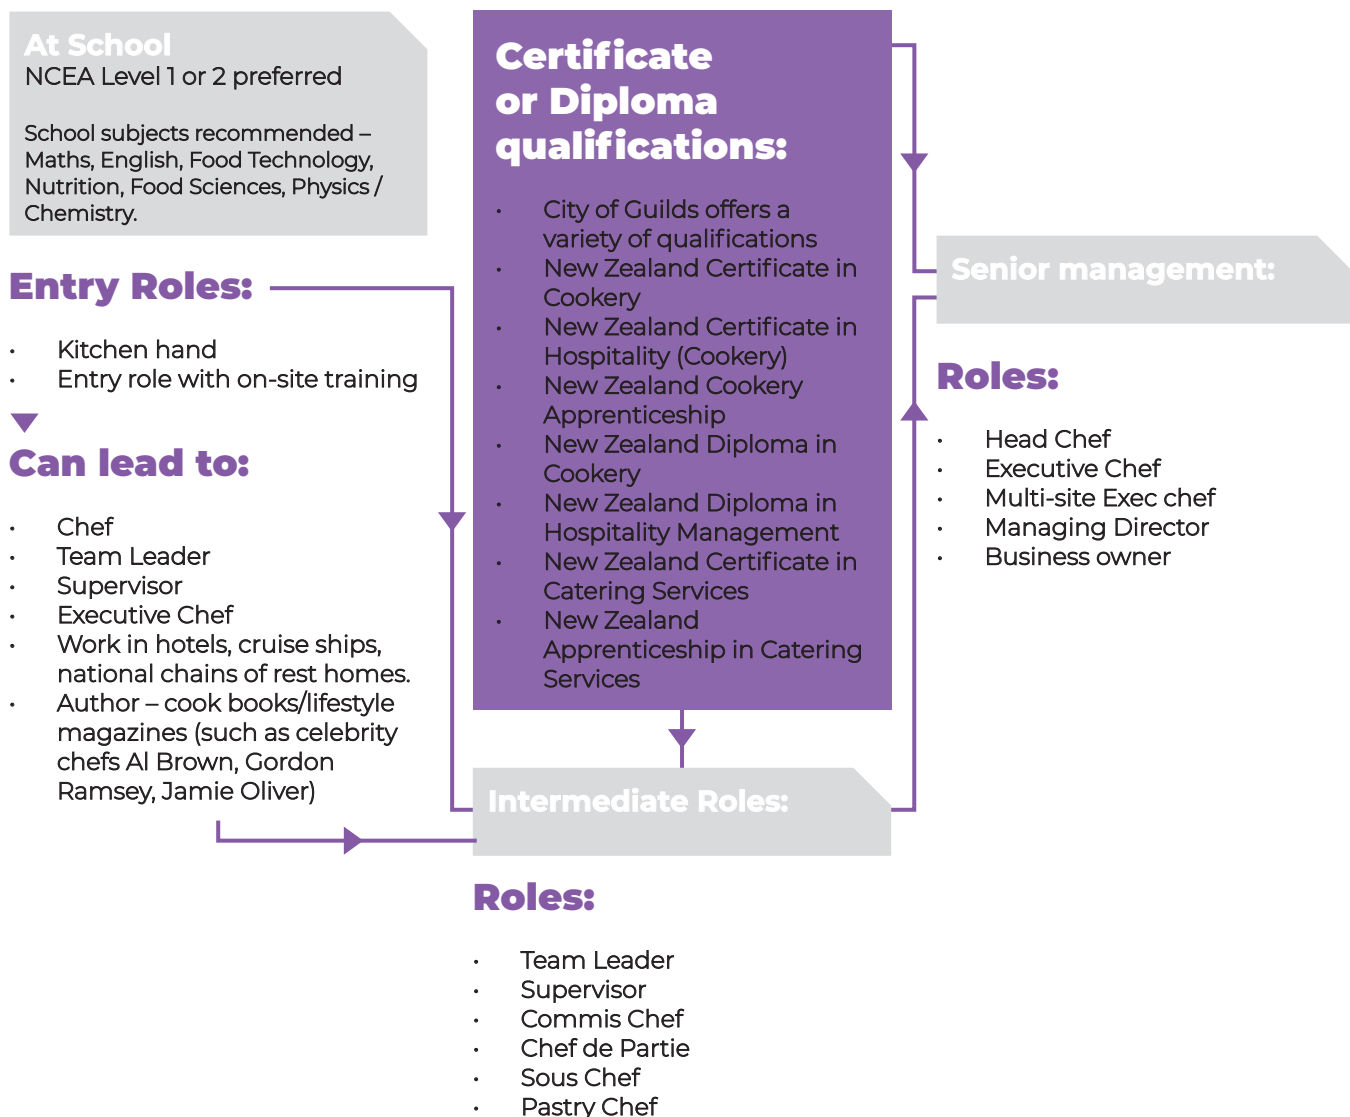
At School
NCEA Level 1 or 2 preferred

School subjects recommended – Maths, English, Food Technology, Nutrition, Food Sciences, Physics / Chemistry.

Entry Roles:

- Kitchen hand
- Entry role with on-site training

Can lead to:

- Chef
- Team Leader
- Supervisor
- Executive Chef
- Work in hotels, cruise ships, national chains of rest homes.
- Author – cook books/lifestyle magazines (such as celebrity chefs Al Brown, Gordon Ramsey, Jamie Oliver)

Certificate or Diploma qualifications:

- City of Guilds offers a variety of qualifications
- New Zealand Certificate in Cookery
- New Zealand Certificate in Hospitality (Cookery)
- New Zealand Cookery Apprenticeship
- New Zealand Diploma in Cookery
- New Zealand Diploma in Hospitality Management
- New Zealand Certificate in Catering Services
- New Zealand Apprenticeship in Catering Services

Intermediate Roles:

Roles:

- Team Leader
- Supervisor
- Commis Chef
- Chef de Partie
- Sous Chef
- Pastry Chef

Senior management:

Roles:

- Head Chef
- Executive Chef
- Multi-site Exec chef
- Managing Director
- Business owner